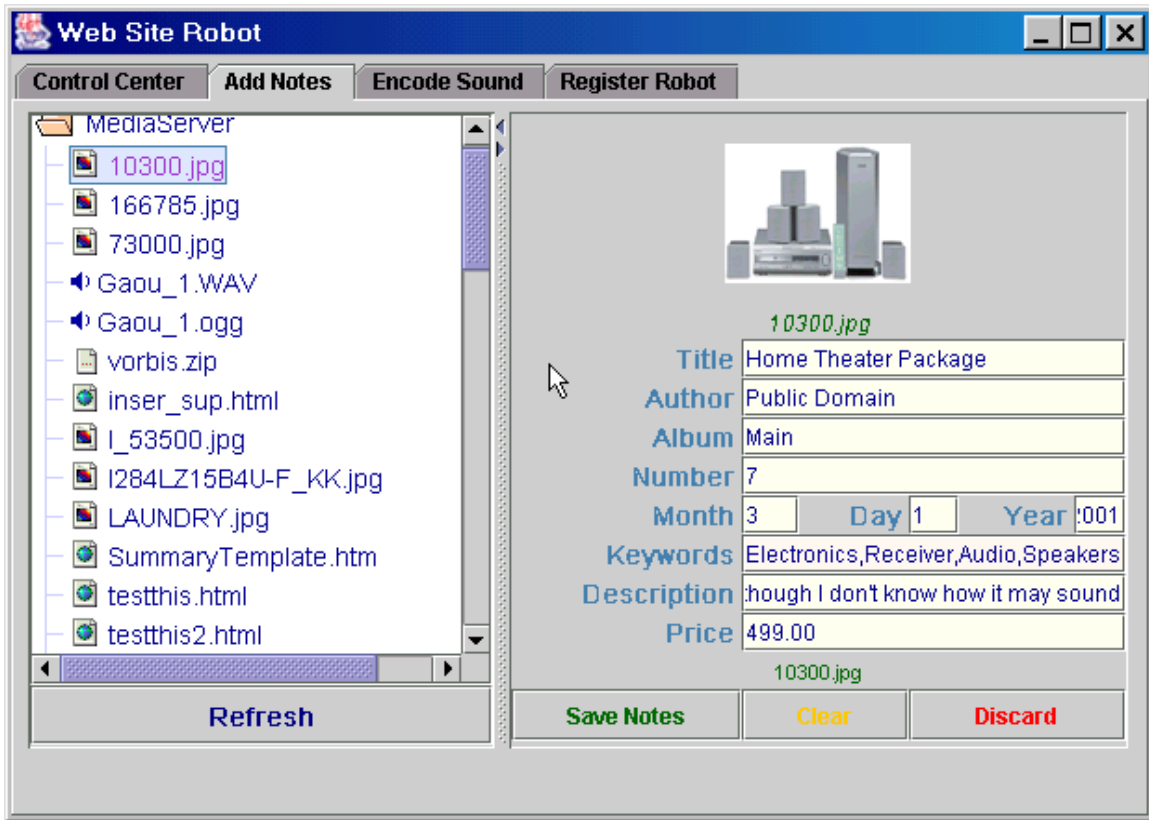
Web Site Robot

Control Center | Add Notes | Encode Sound | Register Robot

MediaServer
10300.jpg
166785.jpg
73000.jpg
Gaou_1.WAV
Gaou_1.ogg
vorbis.zip
inser_sup.html
l_53500.jpg
I284LZ15B4U-F_KK.jpg
LAUNDRY.jpg
SummaryTemplate.htm
testthis.html
testthis2.html

Refresh

10300.jpg

Title Home Theater Package
Author Public Domain
Album Main
Number 7
Month 3 Day 1 Year :001
Keywords Electronics,Receiver,Audio,Speakers
Description :hough I don't know how it may sound
Price 499.00

10300.jpg

Save Notes
Clear
Discard